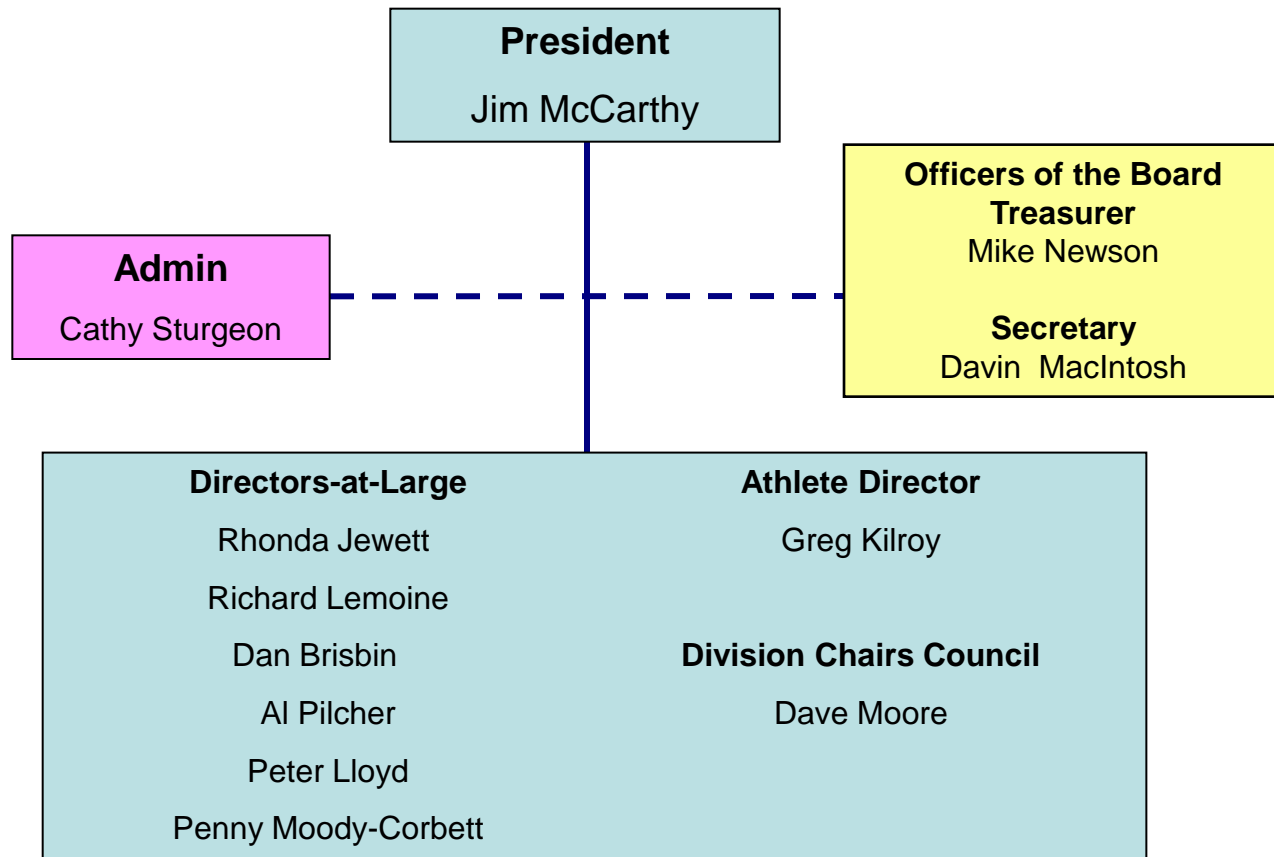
President
Jim McCarthy

Admin
Cathy Sturgeon

Officers of the Board
Treasurer
Mike Newson

Secretary
Davin MacIntosh

Directors-at-Large
Rhonda Jewett
Richard Lemoine
Dan Brisbin
Al Pilcher
Peter Lloyd
Penny Moody-Corbett

Athlete Director
Greg Kilroy

Division Chairs Council
Dave Moore